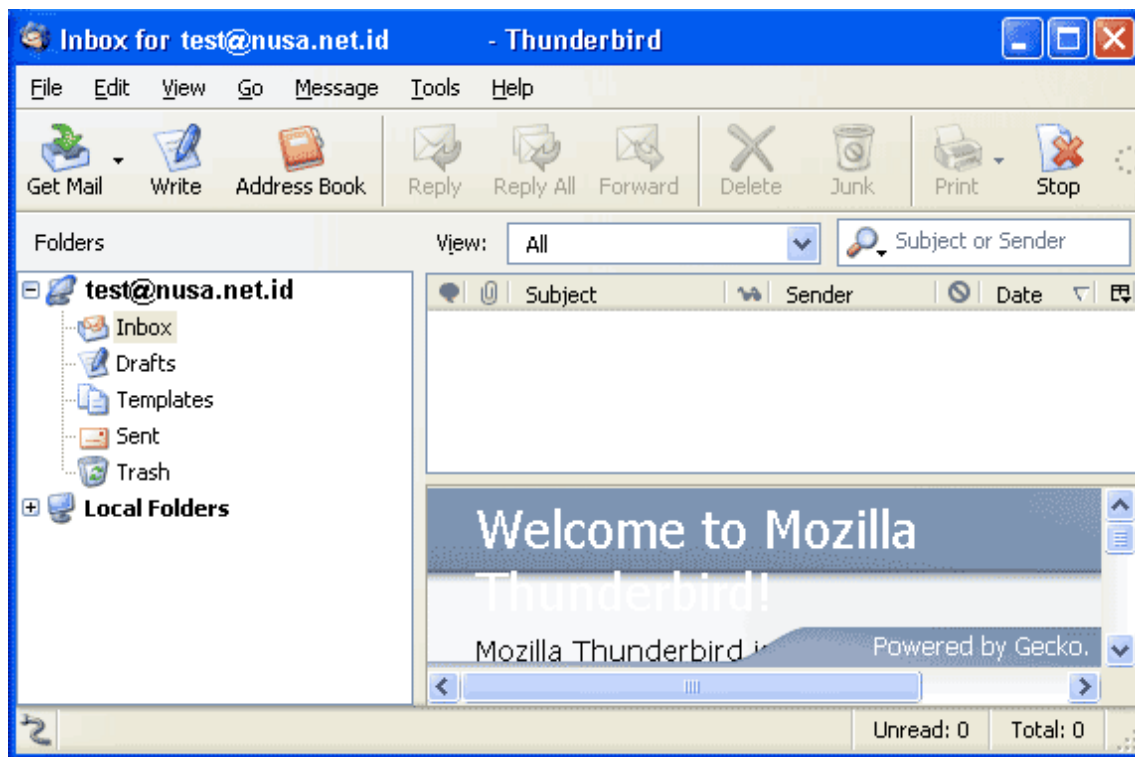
Inbox for test@nusa.net.id - Thunderbird

File Edit View Go Message Tools Help

Get Mail Write Address Book Reply Reply All Forward Delete Junk Print Stop

Folders

View: All

Subject or Sender

test@nusa.net.id
Inbox
Drafts
Templates
Sent
Trash
Local Folders

Subject Sender Date

Welcome to Mozilla Thunderbird!

Mozilla Thunderbird i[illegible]

Powered by Gecko.

Unread: 0 Total: 0